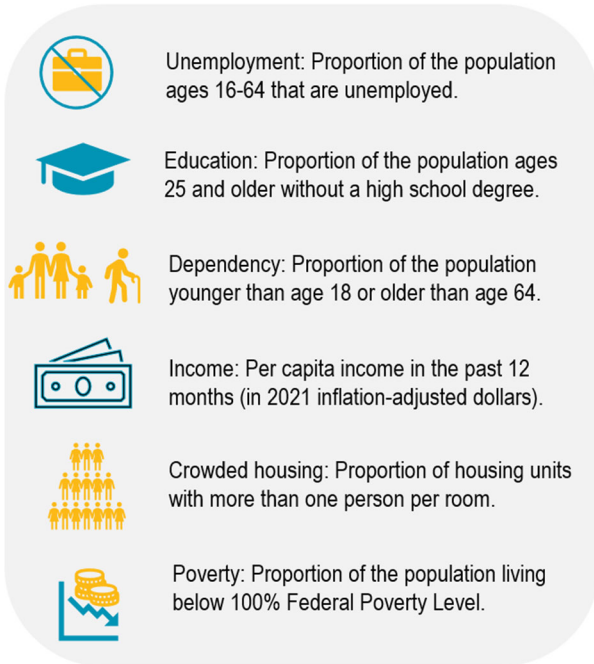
Unemployment: Proportion of the population ages 16-64 that are unemployed.

Education: Proportion of the population ages 25 and older without a high school degree.

Dependency: Proportion of the population younger than age 18 or older than age 64.

Income: Per capita income in the past 12 months (in 2021 inflation-adjusted dollars).

Crowded housing: Proportion of housing units with more than one person per room.

Poverty: Proportion of the population living below 100% Federal Poverty Level.